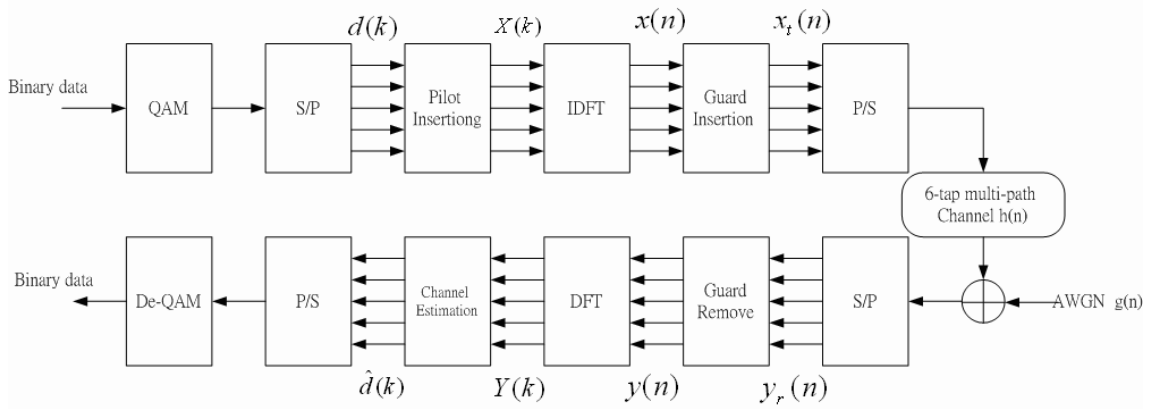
$d(k)$ $X(k)$ $x(n)$ $x_t(n)$

Binary data

QAM

S/P

Pilot Insertiong

IDFT

Guard Insertion

P/S

6-tap multi-path Channel h(n)

Binary data

De-QAM

P/S

Channel Estimation

DFT

Guard Remove

S/P

AWGN g(n)

$\hat{d}(k)$ $Y(k)$ $y(n)$ $y_r(n)$